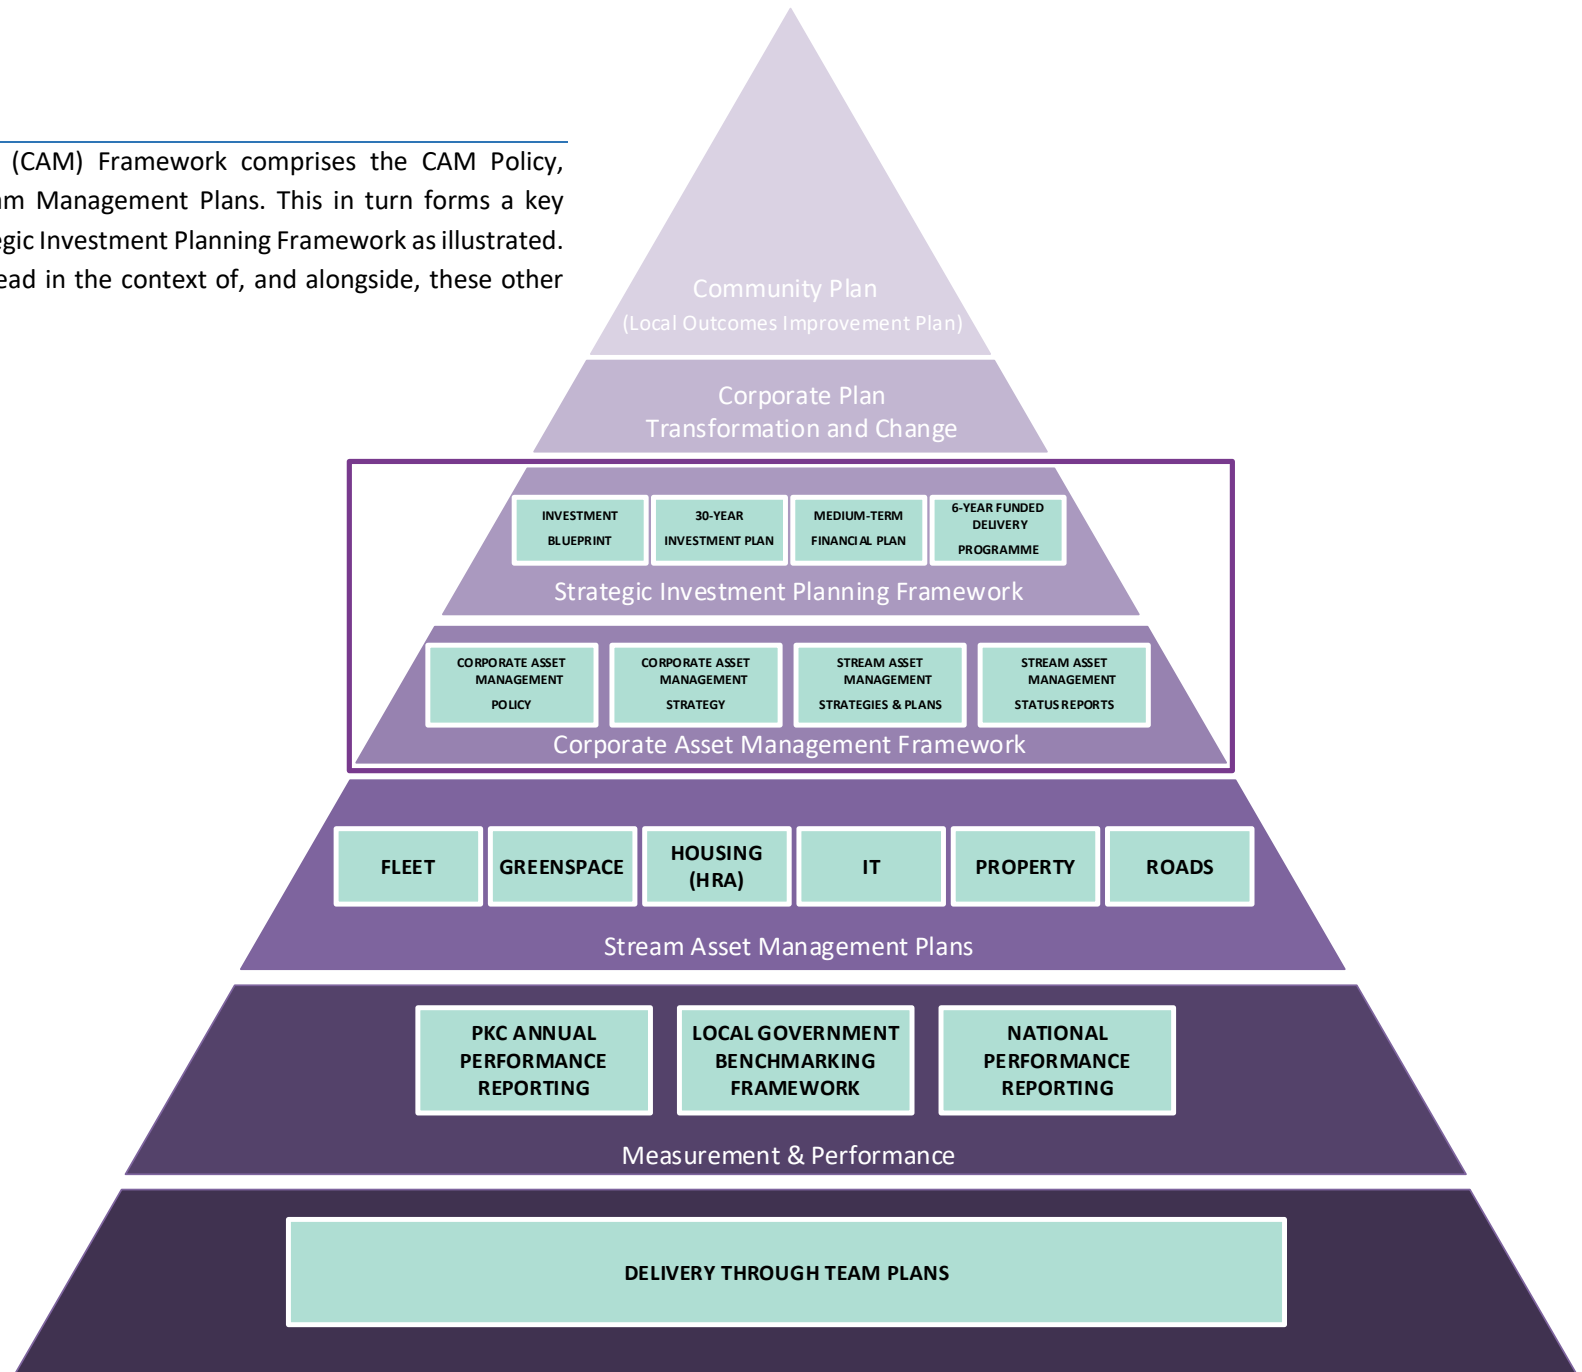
(CAM) Framework comprises the CAM Policy, am Management Plans. This in turn forms a key egic Investment Planning Framework as illustrated. ead in the context of, and alongside, these other

Community Plan
(Local Outcomes Improvement Plan)

Corporate Plan
Transformation and Change

INVESTMENT BLUEPRINT

30-YEAR INVESTMENT PLAN

MEDIUM-TERM FINANCIAL PLAN

6-YEAR FUNDED DELIVERY PROGRAMME

Strategic Investment Planning Framework

CORPORATE ASSET MANAGEMENT POLICY

CORPORATE ASSET MANAGEMENT STRATEGY

STREAM ASSET MANAGEMENT STRATEGIES & PLANS

STREAM ASSET MANAGEMENT STATUS REPORTS

Corporate Asset Management Framework

FLEET

GREENSPACE

HOUSING (HRA)

IT

PROPERTY

ROADS

Stream Asset Management Plans

PKC ANNUAL PERFORMANCE REPORTING

LOCAL GOVERNMENT BENCHMARKING FRAMEWORK

NATIONAL PERFORMANCE REPORTING

Measurement & Performance

DELIVERY THROUGH TEAM PLANS